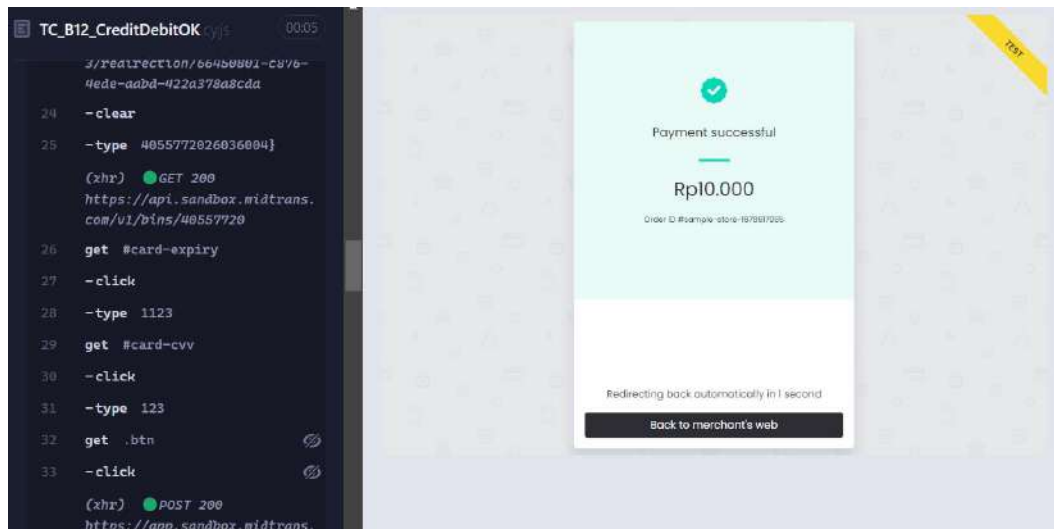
TC_B12_CreditDebitOK.cy.js 00:05

3/redirection/66450801-c876-4ede-aabd-422a378a8cda

24 -clear

25 -type 4055772026036004}

(xhr) GET 200 https://api.sandbox.midtrans.com/v1/bins/40557720

26 get #card-expiry

27 -click

28 -type 1123

29 get #card-cvv

30 -click

31 -type 123

32 get .btn

33 -click

(xhr) POST 200 https://app.sandbox.midtrans.

TEST

Payment successful

Rp10.000

Order ID #sample-store-1678617035

Redirecting back automatically in 1 second

Back to merchant's web